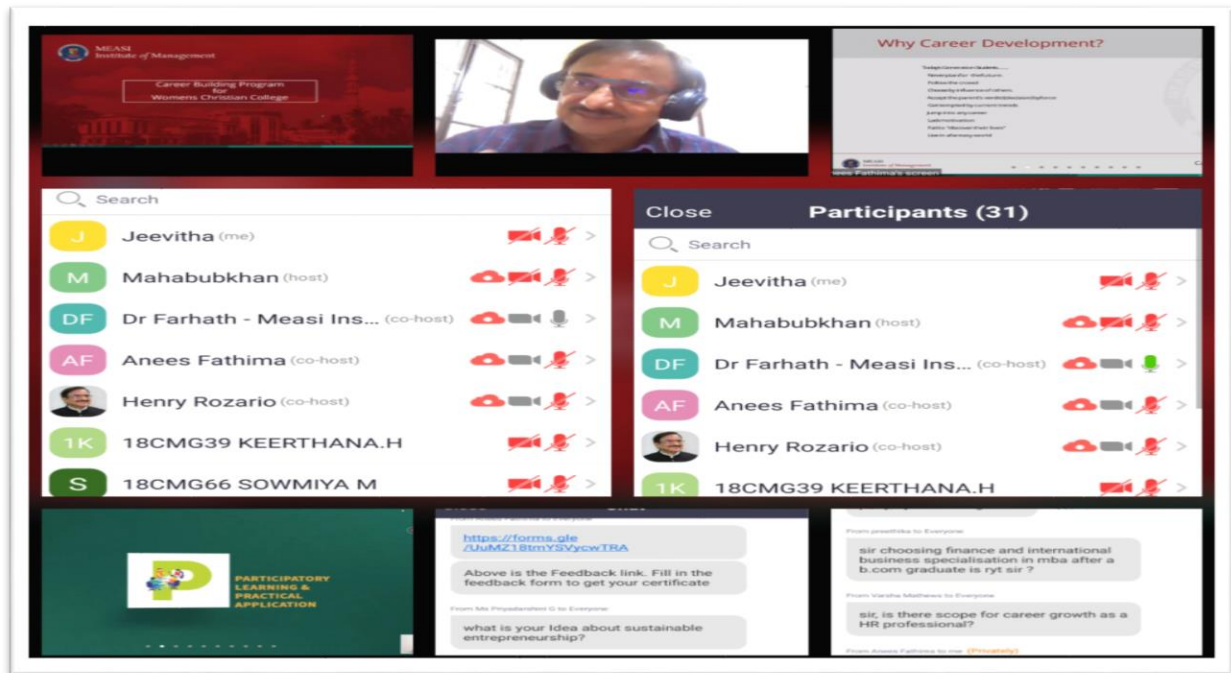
MEASI Institute of Management

Career Building Program for Womens Christian College

Why Career Development?

Todays Generation Students......
Newspaper for their future
Follow the crowd
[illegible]
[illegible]
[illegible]
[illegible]
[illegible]
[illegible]
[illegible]
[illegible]

Anees Fathima's screen

Search

J Jeevitha (me)
M Mahabubkhan (host)
DF Dr Farhath - Measi Ins... (co-host)
AF Anees Fathima (co-host)
Henry Rozario (co-host)
1K 18CMG39 KEERTHANA.H
S 18CMG66 SOWMIYA M

Close Participants (31)

Search

J Jeevitha (me)
M Mahabubkhan (host)
DF Dr Farhath - Measi Ins... (co-host)
AF Anees Fathima (co-host)
Henry Rozario (co-host)
1K 18CMG39 KEERTHANA.H

PARTICIPATORY LEARNING & PRACTICAL APPLICATION

From Anees Fathima to Everyone
https://forms.gle/UuMZ18tmYSVycwTRA
Above is the Feedback link. Fill in the feedback form to get your certificate

From Ms Priyadarshini G to Everyone
what is your Idea about sustainable entrepreneurship?

From preethika to Everyone
sir choosing finance and international business specialisation in mba after a b.com graduate is ryt sir ?

From Varsha Mathews to Everyone
sir, is there scope for career growth as a HR professional?

From Anees Fathima to me (Privately)